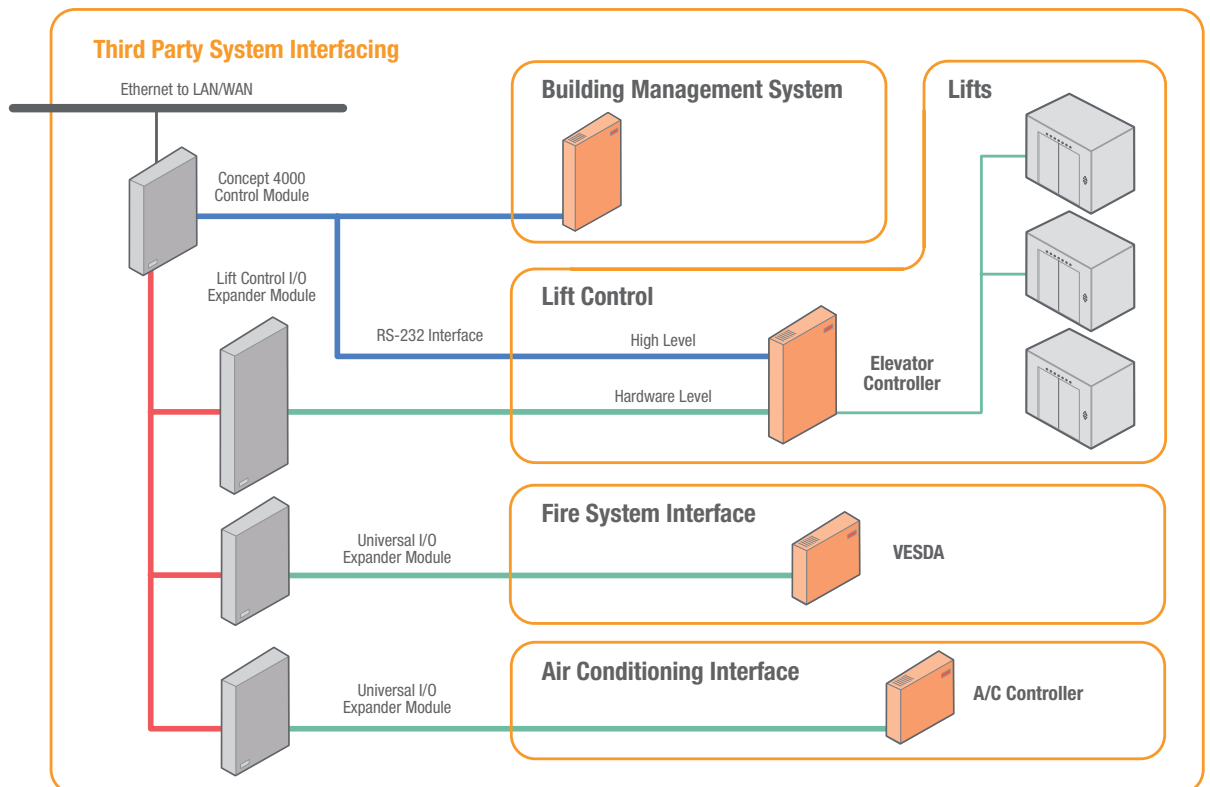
Third Party System Interfacing

Ethernet to LAN/WAN

Concept 4000 Control Module

Building Management System

Lifts

Lift Control I/O Expander Module

Lift Control

RS-232 Interface

High Level

Elevator Controller

Hardware Level

Fire System Interface

Universal I/O Expander Module

VESDA

Air Conditioning Interface

Universal I/O Expander Module

A/C Controller